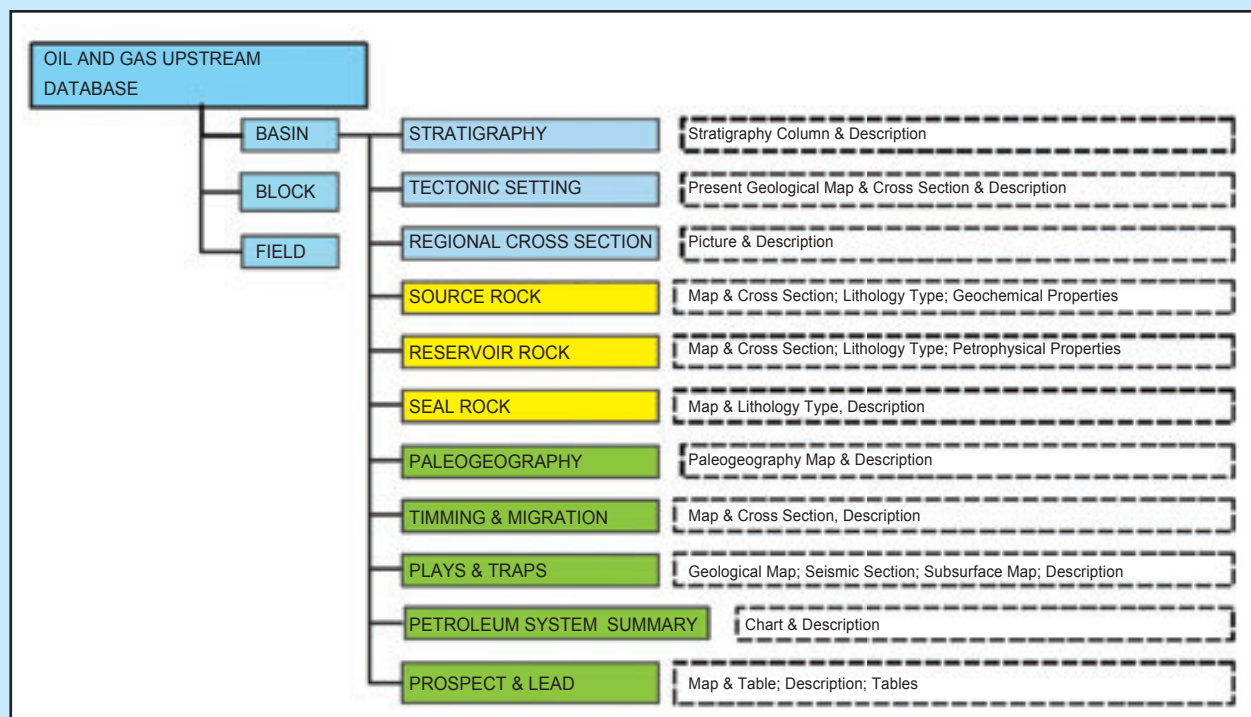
OIL AND GAS UPSTREAM DATABASE

BASIN

BLOCK

FIELD

STRATIGRAPHY

Stratigraphy Column & Description

TECTONIC SETTING

Present Geological Map & Cross Section & Description

REGIONAL CROSS SECTION

Picture & Description

SOURCE ROCK

Map & Cross Section; Lithology Type; Geochemical Properties

RESERVOIR ROCK

Map & Cross Section; Lithology Type; Petrophysical Properties

SEAL ROCK

Map & Lithology Type, Description

PALEOGEOGRAPHY

Paleogeography Map & Description

TIMMING & MIGRATION

Map & Cross Section, Description

PLAYS & TRAPS

Geological Map; Seismic Section; Subsurface Map; Description

PETROLEUM SYSTEM SUMMARY

Chart & Description

PROSPECT & LEAD

Map & Table; Description; Tables